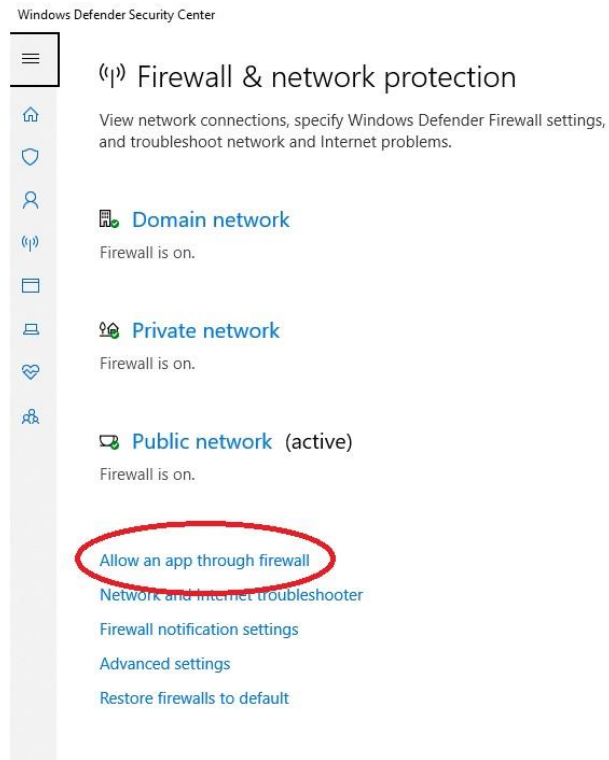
Windows Defender Security Center

Firewall & network protection

View network connections, specify Windows Defender Firewall settings, and troubleshoot network and Internet problems.

Domain network

Firewall is on.

Private network

Firewall is on.

Public network (active)

Firewall is on.

Allow an app through firewall

Network and Internet troubleshooter

Firewall notification settings

Advanced settings

Restore firewalls to default